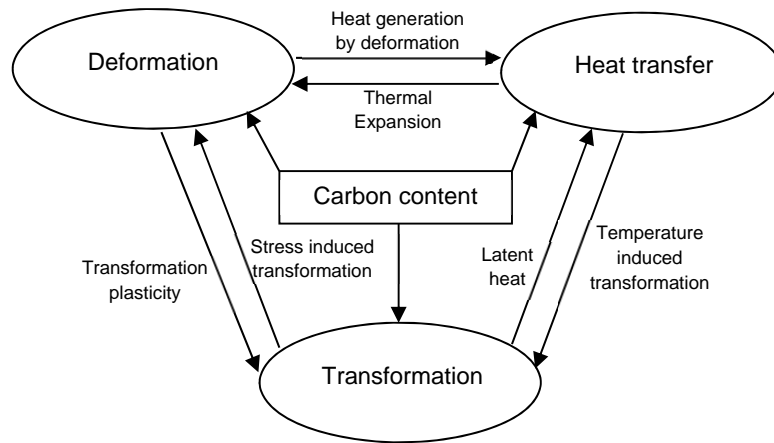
Deformation

Heat generation by deformation

Heat transfer

Thermal Expansion

Carbon content

Transformation plasticity

Stress induced transformation

Latent heat

Temperature induced transformation

Transformation